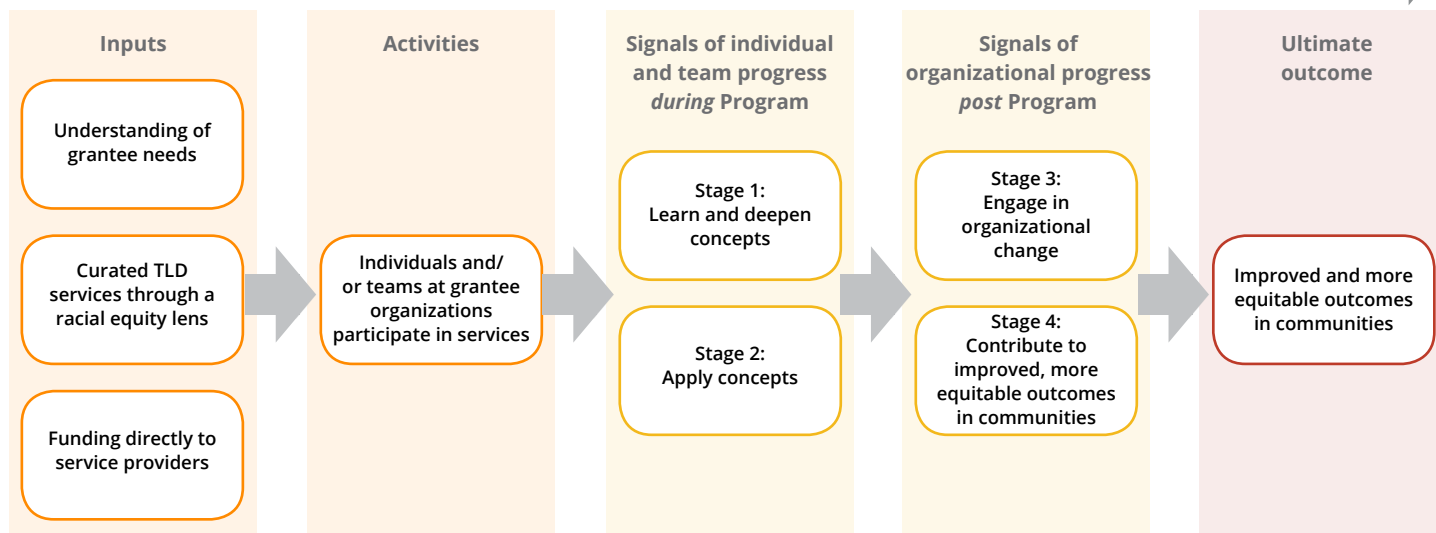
Inputs

Understanding of grantee needs

Curated TLD services through a racial equity lens

Funding directly to service providers

Activities

Individuals and/ or teams at grantee organizations participate in services

Signals of individual and team progress *during* Program

Stage 1: Learn and deepen concepts

Stage 2: Apply concepts

Signals of organizational progress *post* Program

Stage 3: Engage in organizational change

Stage 4: Contribute to improved, more equitable outcomes in communities

Ultimate outcome

Improved and more equitable outcomes in communities